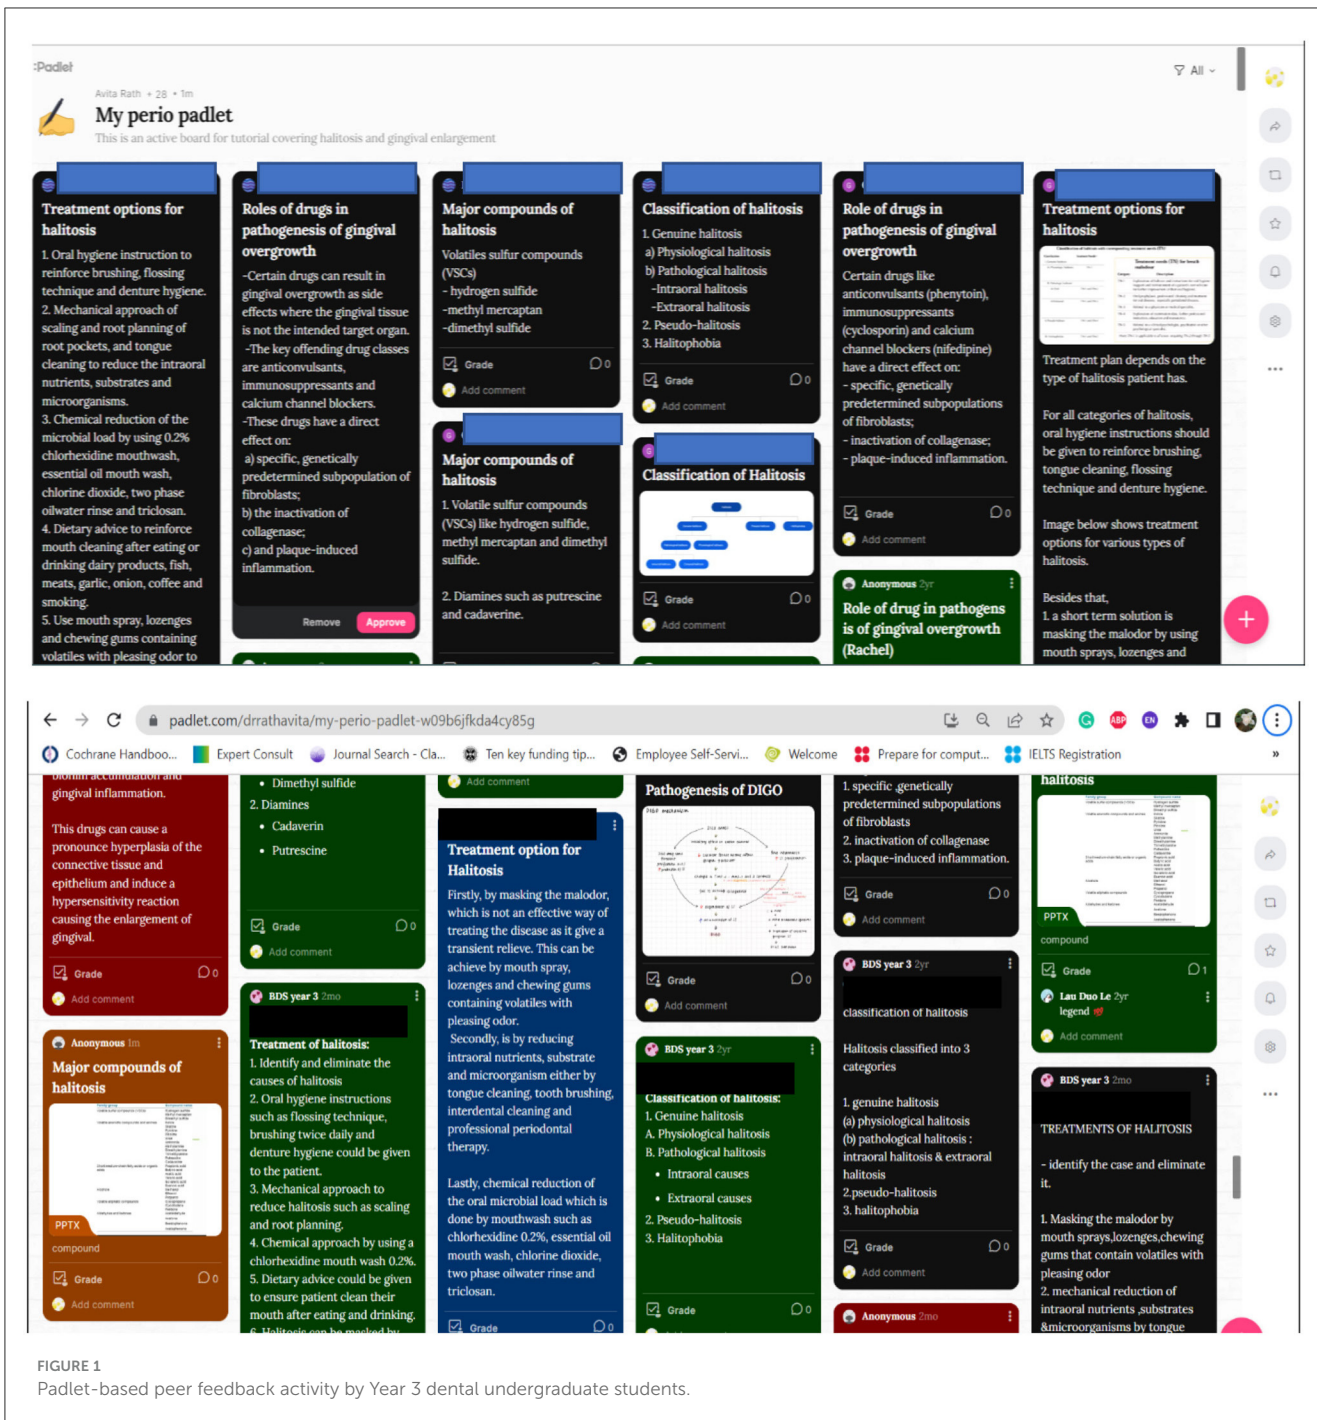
Padlet

Avita Rath • 28 • 1m

My perio padlet

This is an active board for tutorial covering halitosis and gingival enlargement

All

Treatment options for halitosis

1. Oral hygiene instruction to reinforce brushing, flossing technique and denture hygiene.
2. Mechanical approach of scaling and root planning of root pockets, and tongue cleaning to reduce the intraoral nutrients, substrates and microorganisms.
3. Chemical reduction of the microbial load by using 0.2% chlorhexidine mouthwash, essential oil mouth wash, chlorine dioxide, two phase oilwater rinse and triclosan.
4. Dietary advice to reinforce mouth cleaning after eating or drinking dairy products, fish, meats, garlic, onion, coffee and smoking.
5. Use mouth spray, lozenges and chewing gums containing volatiles with pleasing odor to

Roles of drugs in pathogenesis of gingival overgrowth

-Certain drugs can result in gingival overgrowth as side effects where the gingival tissue is not the intended target organ.
-The key offending drug classes are anticonvulsants, immunosuppressants and calcium channel blockers.
-These drugs have a direct effect on:
a) specific, genetically predetermined subpopulation of fibroblasts;
b) the inactivation of collagenase;
c) and plaque-induced inflammation.

Remove Approve

Major compounds of halitosis

Volatiles sulfur compounds (VSCs)
- hydrogen sulfide
-methyl mercaptan
-dimethyl sulfide

Grade 0
Add comment

Major compounds of halitosis

1. Volatile sulfur compounds (VSCs) like hydrogen sulfide, methyl mercaptan and dimethyl sulfide.

2. Diamines such as putrescine and cadaverine.

Classification of halitosis

1. Genuine halitosis
a) Physiological halitosis
b) Pathological halitosis
-Intraoral halitosis
-Extraoral halitosis
2. Pseudo-halitosis
3. Halitophobia

Grade 0
Add comment

Classification of Halitosis

Grade 0
Add comment

Role of drugs in pathogenesis of gingival overgrowth

Certain drugs like anticonvulsants (phenytoin), immunosuppressants (cyclosporin) and calcium channel blockers (nifedipine) have a direct effect on:
- specific, genetically predetermined subpopulations of fibroblasts;
- inactivation of collagenase;
- plaque-induced inflammation.

Grade 0
Add comment

Anonymous 2yr

Role of drug in pathogens is of gingival overgrowth (Rachel)

Treatment options for halitosis

Treatment plan depends on the type of halitosis patient has.

For all categories of halitosis, oral hygiene instructions should be given to reinforce brushing, tongue cleaning, flossing technique and denture hygiene.

Image below shows treatment options for various types of halitosis.

Besides that,
1. a short term solution is masking the malodor by using mouth sprays, lozenges and

padlet.com/drrathavita/my-perio-padlet-w09b6jfkda4cy85g

Cochrane Handboo... Expert Consult Journal Search - Cla... Ten key funding tip... Employee Self-Servi... Welcome Prepare for comput... IELTS Registration

gingival inflammation.

This drugs can cause a pronounce hyperplasia of the connective tissue and epithelium and induce a hypersensitivity reaction causing the enlargement of gingival.

Grade 0
Add comment

Anonymous 1m

Major compounds of halitosis

PPTX
compound

Grade 0
Add comment

• Dimethyl sulfide
2. Diamines
• Cadaverin
• Putrescine

Grade 0
Add comment

BDS year 3 2mo

Treatment of halitosis:
1. Identify and eliminate the causes of halitosis
2. Oral hygiene instructions such as flossing technique, brushing twice daily and denture hygiene could be given to the patient.
3. Mechanical approach to reduce halitosis such as scaling and root planning.
4. Chemical approach by using a chlorhexidine mouth wash 0.2%.
5. Dietary advice could be given to ensure patient clean their mouth after eating and drinking.

Add comment

Treatment option for Halitosis

Firstly, by masking the malodor, which is not an effective way of treating the disease as it give a transient relieve. This can be achieve by mouth spray, lozenges and chewing gums containing volatiles with pleasing odor.
Secondly, is by reducing intraoral nutrients, substrate and microorganism either by tongue cleaning, tooth brushing, interdental cleaning and professional periodontal therapy.

Lastly, chemical reduction of the oral microbial load which is done by mouthwash such as chlorhexidine 0.2%, essential oil mouth wash, chlorine dioxide, two phase oilwater rinse and triclosan.

Grade 0

Pathogenesis of DIGO

Grade 0
Add comment

BDS year 3 2yr

Classification of halitosis:
1. Genuine halitosis
A. Physiological halitosis
B. Pathological halitosis
• Intraoral causes
• Extraoral causes
2. Pseudo-halitosis
3. Halitophobia

Grade 0

1. specific ,genetically predetermined subpopulations of fibroblasts
2. inactivation of collagenase
3. plaque-induced inflammation.

Grade 0
Add comment

BDS year 3 2yr

classification of halitosis

Halitosis classified into 3 categories

1. genuine halitosis
(a) physiological halitosis
(b) pathological halitosis : intraoral halitosis & extraoral halitosis
2.pseudo-halitosis
3. halitophobia

Grade 0
Add comment

Anonymous 2mo

halitosis

PPTX
compound

Grade 1

Lau Duo Le 2yr
legend

Add comment

BDS year 3 2mo

TREATMENTS OF HALITOSIS

- identify the case and eliminate it.

1. Masking the malodor by mouth sprays,lozenges,chewing gums that contain volatiles with pleasing odor
2. mechanical reduction of intraoral nutrients ,substrates &microorganisms by tongue

FIGURE 1
Padlet-based peer feedback activity by Year 3 dental undergraduate students.